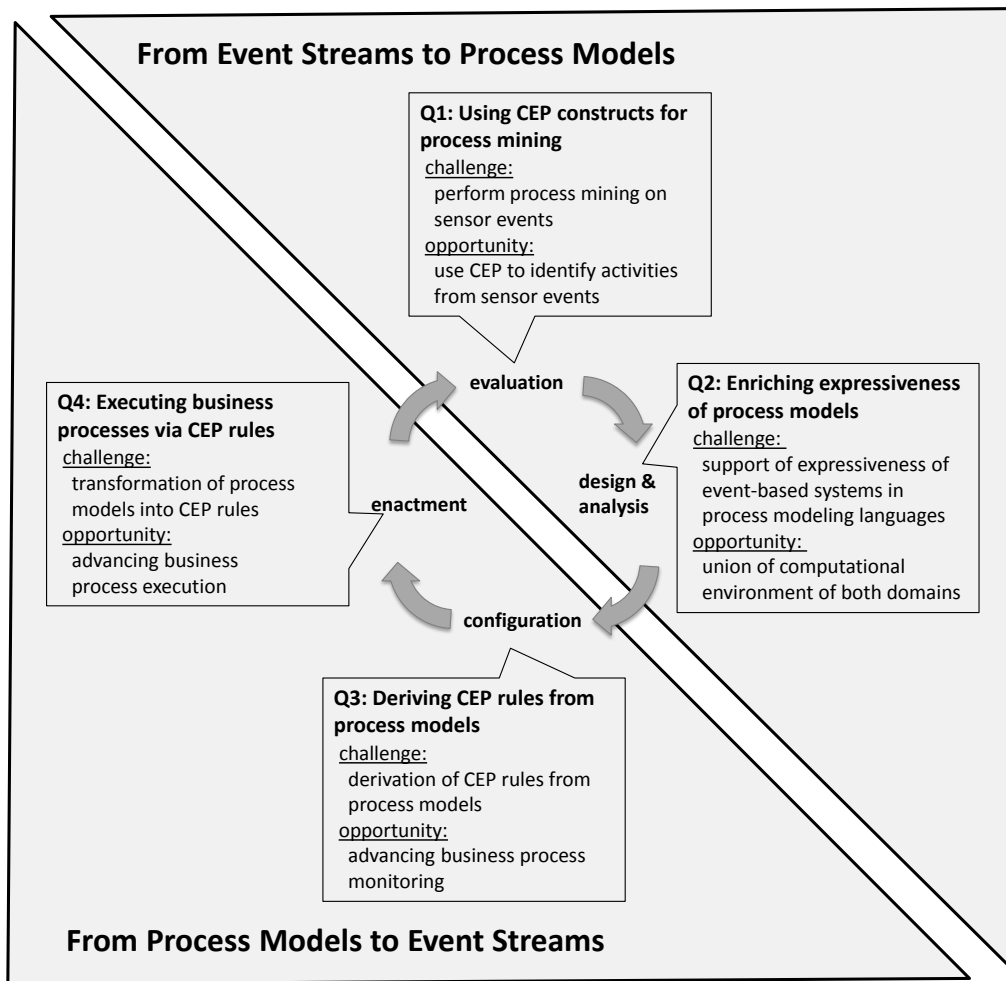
From Event Streams to Process Models

Q1: Using CEP constructs for process mining
challenge:
perform process mining on sensor events
opportunity:
use CEP to identify activities from sensor events

evaluation

Q2: Enriching expressiveness of process models
challenge:
support of expressiveness of event-based systems in process modeling languages
opportunity:
union of computational environment of both domains

design & analysis

Q4: Executing business processes via CEP rules
challenge:
transformation of process models into CEP rules
opportunity:
advancing business process execution

enactment

configuration

Q3: Deriving CEP rules from process models
challenge:
derivation of CEP rules from process models
opportunity:
advancing business process monitoring

From Process Models to Event Streams